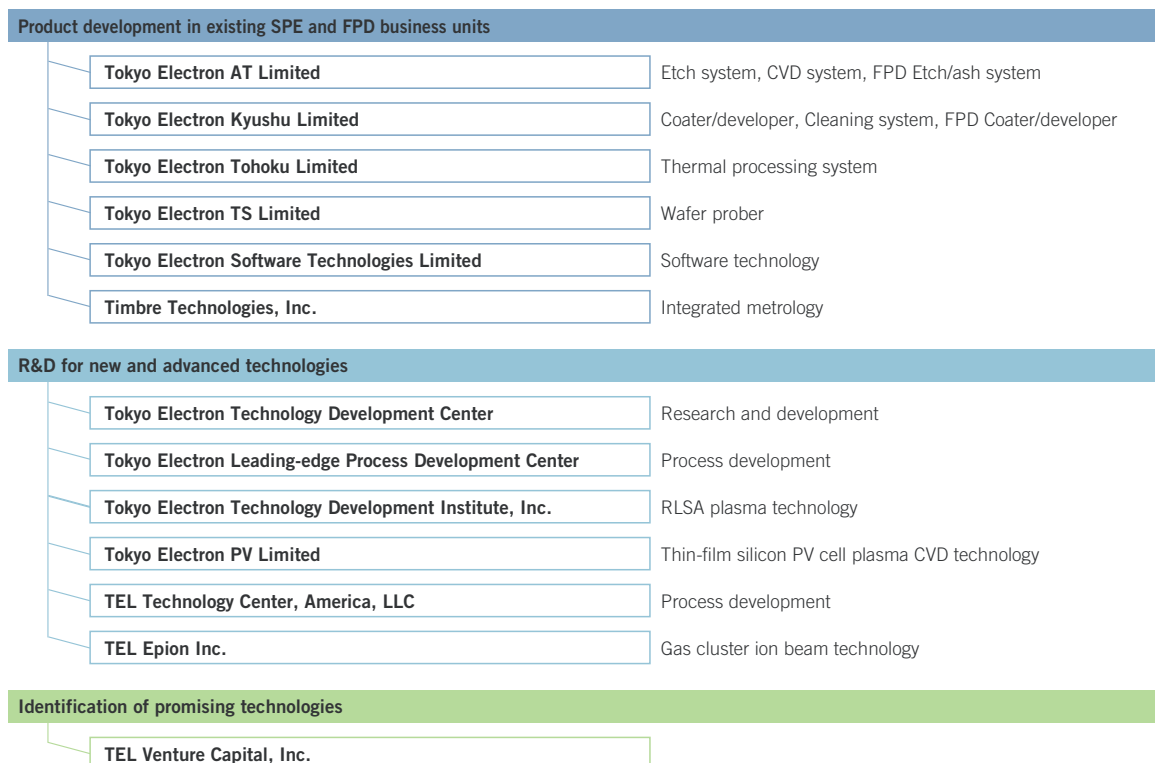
Product development in existing SPE and FPD business units

| | |
|---|---|
| Tokyo Electron AT Limited | Etch system, CVD system, FPD Etch/ash system |
| Tokyo Electron Kyushu Limited | Coater/developer, Cleaning system, FPD Coater/developer |
| Tokyo Electron Tohoku Limited | Thermal processing system |
| Tokyo Electron TS Limited | Wafer prober |
| Tokyo Electron Software Technologies Limited | Software technology |
| Timbre Technologies, Inc. | Integrated metrology |

R&D for new and advanced technologies

| | |
|---|---|
| Tokyo Electron Technology Development Center | Research and development |
| Tokyo Electron Leading-edge Process Development Center | Process development |
| Tokyo Electron Technology Development Institute, Inc. | RLSA plasma technology |
| Tokyo Electron PV Limited | Thin-film silicon PV cell plasma CVD technology |
| TEL Technology Center, America, LLC | Process development |
| TEL Epion Inc. | Gas cluster ion beam technology |

Identification of promising technologies

TEL Venture Capital, Inc.